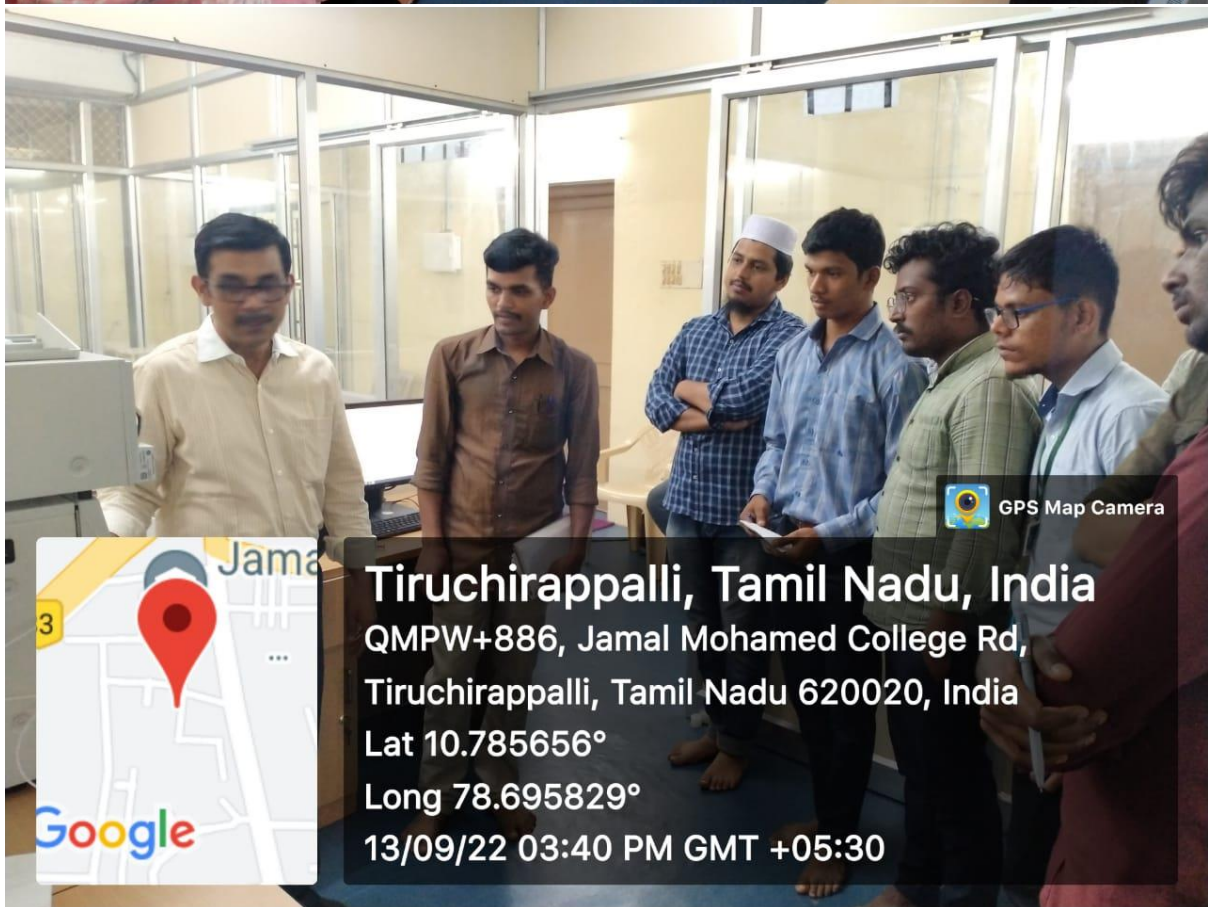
GPS Map Camera

Jama

3

Google

Tiruchirappalli, Tamil Nadu, India
QMPW+886, Jamal Mohamed College Rd, Tiruchirappalli, Tamil Nadu 620020, India
Lat 10.785656°
Long 78.695829°
13/09/22 03:40 PM GMT +05:30